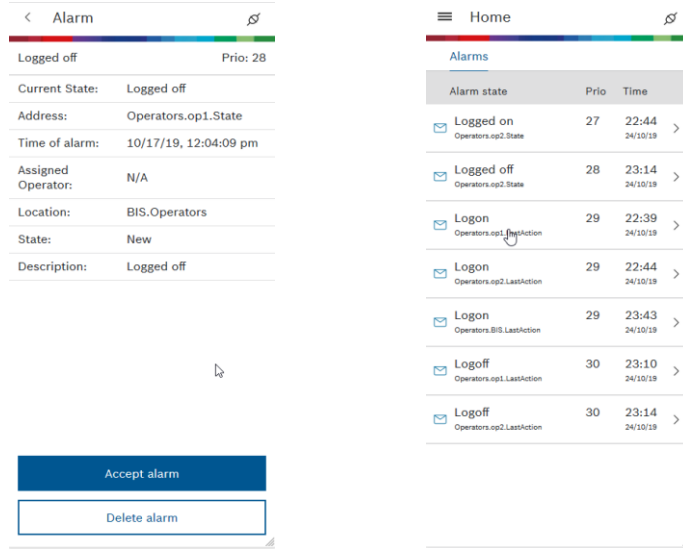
< Alarm

Logged off Prio: 28

| | |
|---|---|
| Current State: | Logged off |
| Address: | Operators.op1.State |
| Time of alarm: | 10/17/19, 12:04:09 pm |
| Assigned Operator: | N/A |
| Location: | BIS.Operators |
| State: | New |
| Description: | Logged off |

Accept alarm

Delete alarm

Home

Alarms

| Alarm state | Prio | Time |
|---|---|---|
| Logged on Operators.op2.State | 27 | 22:44 24/10/19 |
| Logged off Operators.op2.State | 28 | 23:14 24/10/19 |
| Logon Operators.op1.LastAction | 29 | 22:39 24/10/19 |
| Logon Operators.op2.LastAction | 29 | 22:44 24/10/19 |
| Logon Operators.BIS.LastAction | 29 | 23:43 24/10/19 |
| Logoff Operators.op1.LastAction | 30 | 23:10 24/10/19 |
| Logoff Operators.op2.LastAction | 30 | 23:14 24/10/19 |